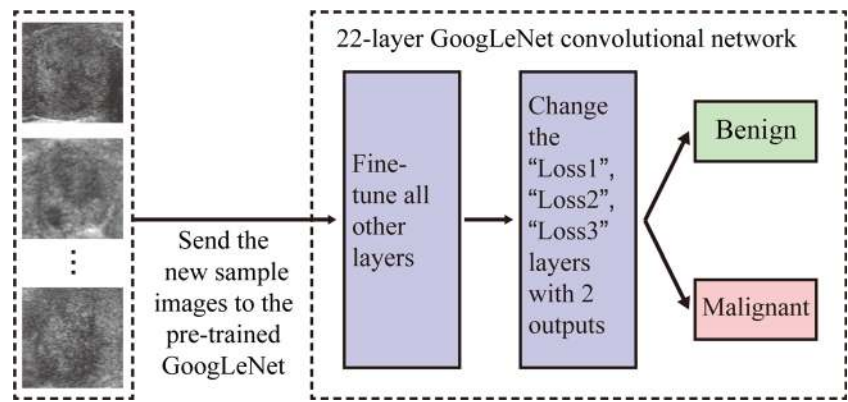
22-layer GoogLeNet convolutional network

Send the new sample images to the pre-trained GoogLeNet

Fine-tune all other layers

Change the "Loss1", "Loss2", "Loss3" layers with 2 outputs

Benign

Malignant